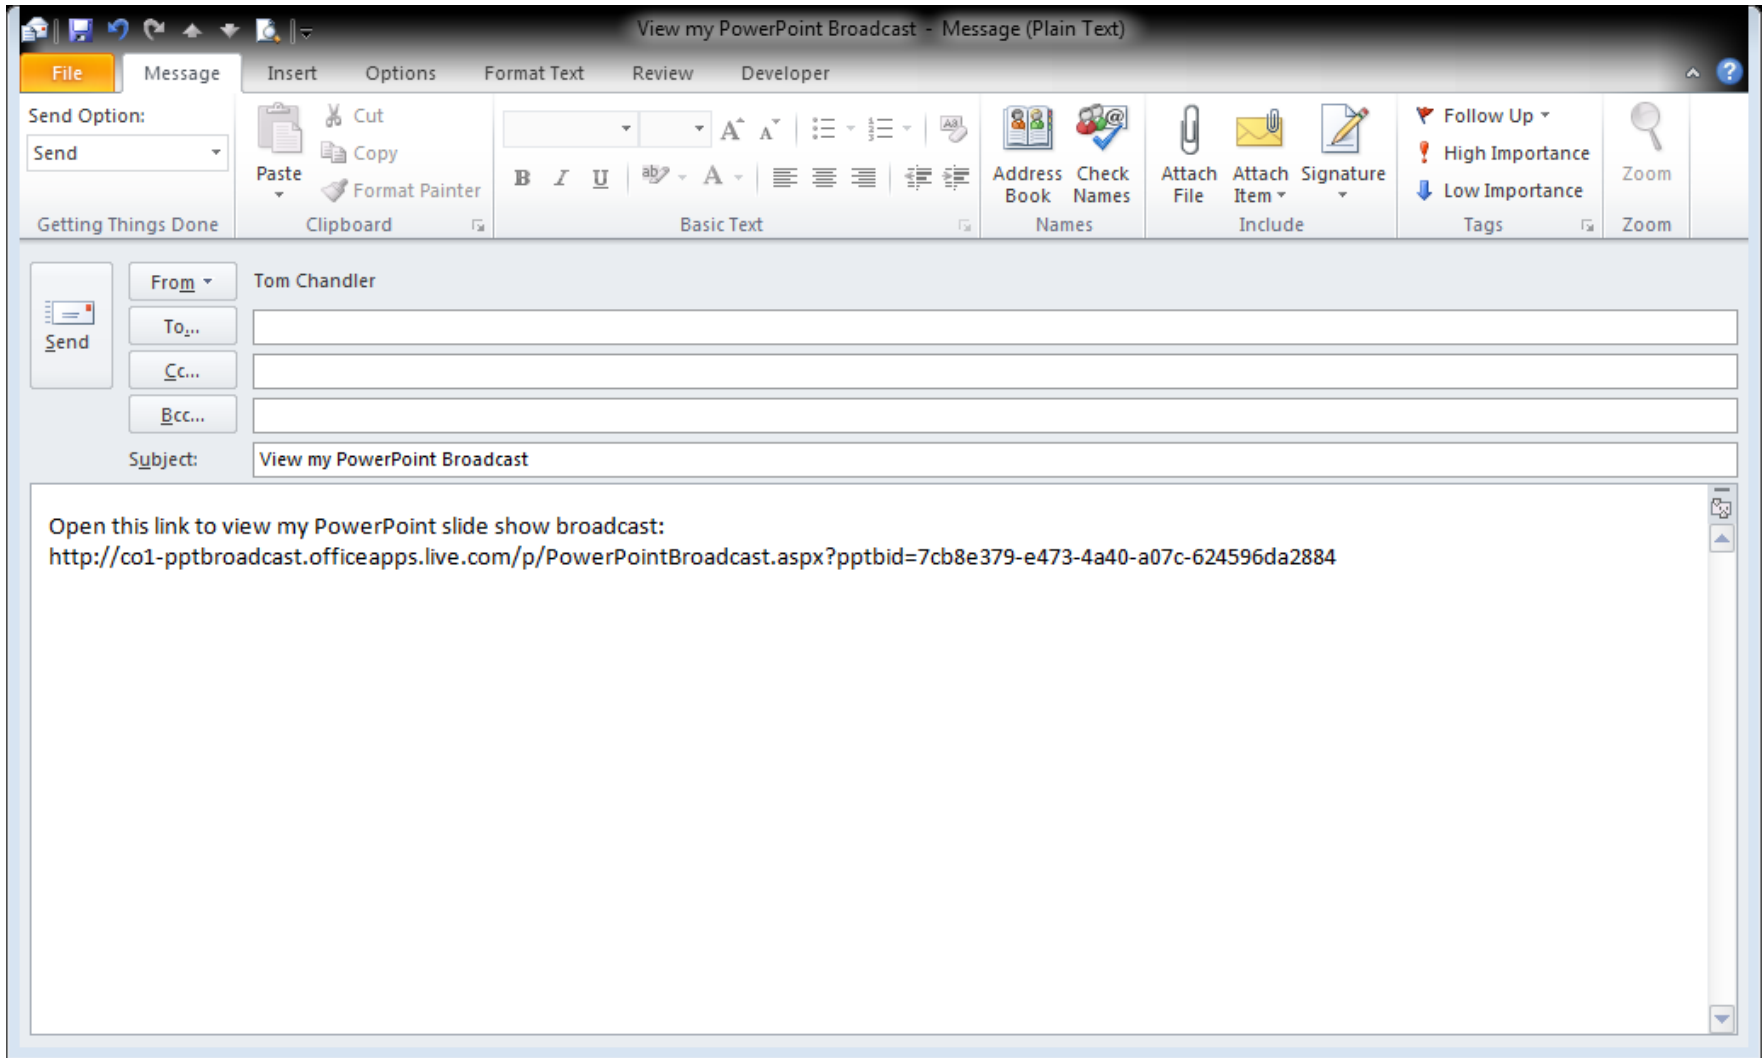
View my PowerPoint Broadcast - Message (Plain Text)

File Message Insert Options Format Text Review Developer

Send Option:
Send
Getting Things Done

Paste
Cut
Copy
Format Painter
Clipboard

B I U
Basic Text

Address Book
Check Names
Names

Attach File
Attach Item
Signature
Include

Follow Up
High Importance
Low Importance
Tags

Zoom
Zoom

Send
From
Tom Chandler
To...
Cc...
Bcc...
Subject:
View my PowerPoint Broadcast

Open this link to view my PowerPoint slide show broadcast:
http://co1-pptbroadcast.officeapps.live.com/p/PowerPointBroadcast.aspx?pptbid=7cb8e379-e473-4a40-a07c-624596da2884